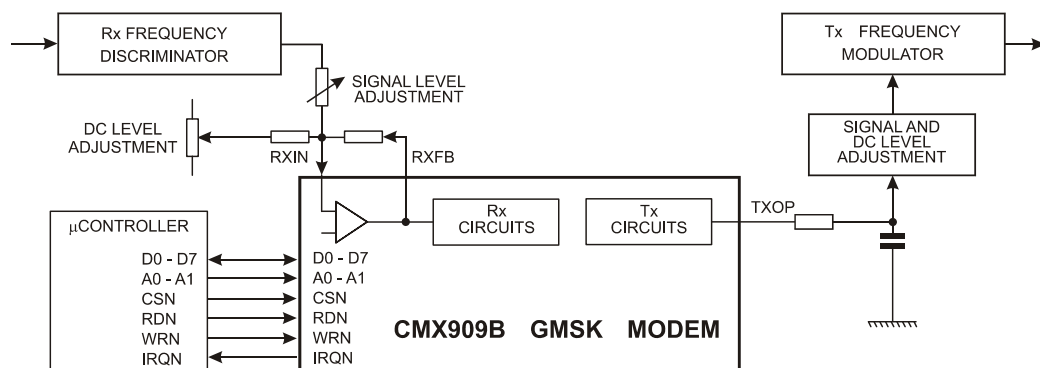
Rx FREQUENCY DISCRIMINATOR

SIGNAL LEVEL ADJUSTMENT

DC LEVEL ADJUSTMENT

RXIN

RXFB

Tx FREQUENCY MODULATOR

SIGNAL AND DC LEVEL ADJUSTMENT

µCONTROLLER

D0 - D7
A0 - A1
CSN
RDN
WRN
IRQN

Rx CIRCUITS

Tx CIRCUITS

TXOP

D0 - D7
A0 - A1
CSN
RDN
WRN
IRQN

CMX909B GMSK MODEM